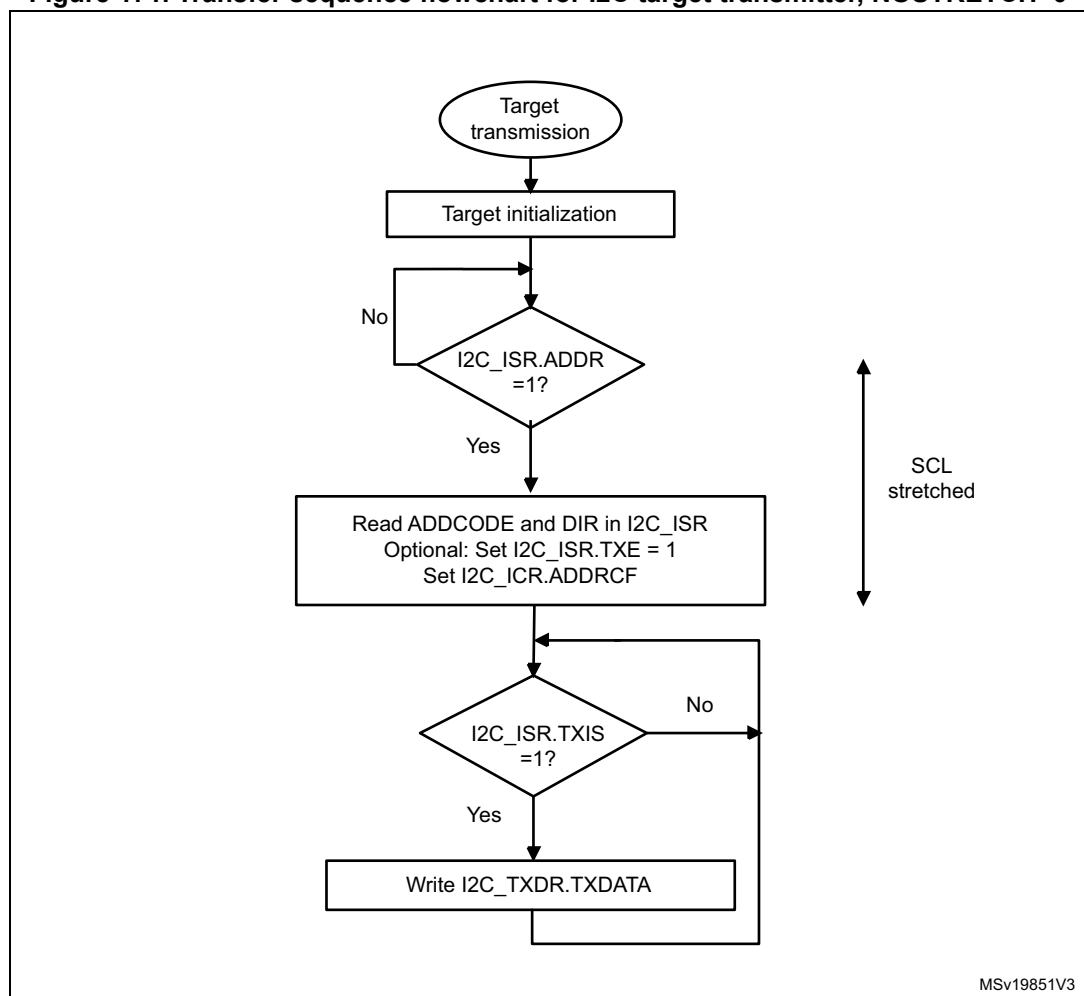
Figure 1??. Transfer sequence flowchart for I2C target transmitter, NOSTRETCH=0

Target transmission

Target initialization

No

I2C_ISR.ADDR =1?

Yes

SCL stretched

Read ADDCODE and DIR in I2C_ISR
Optional: Set I2C_ISR.TXE = 1
Set I2C_ICR.ADDRCF

No

I2C_ISR.TXIS =1?

Yes

Write I2C_TXDR.TXDATA

MSv19851V3